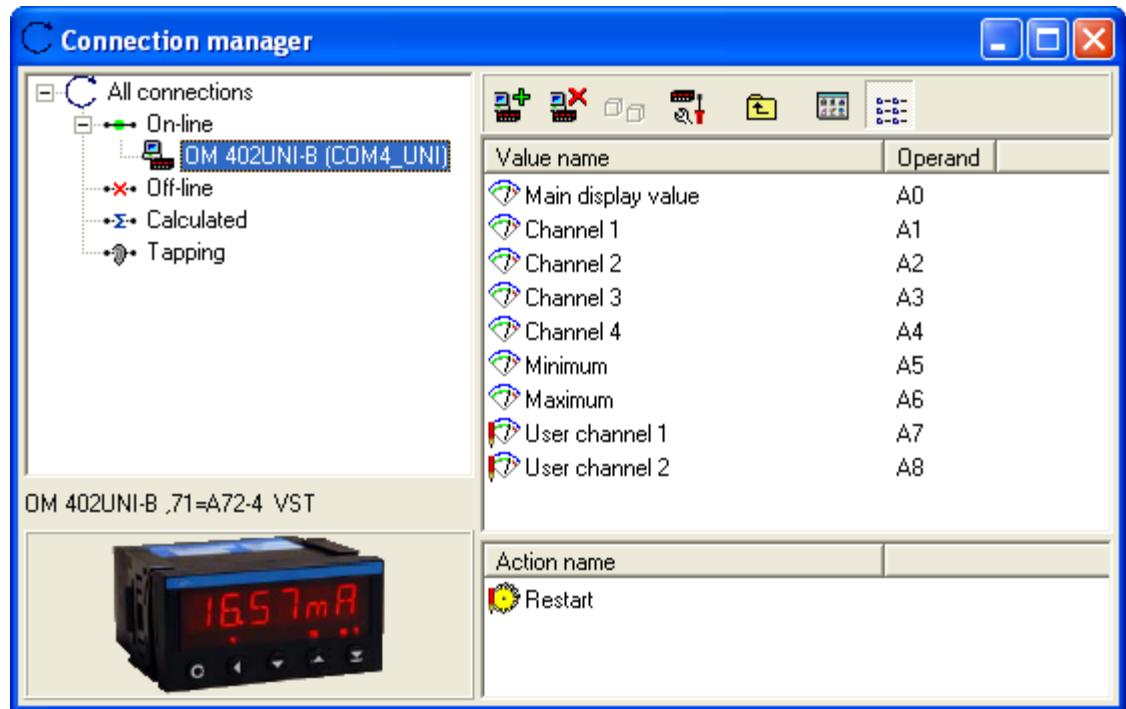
Connection manager

All connections
On-line
OM 402UNI-B (COM4_UNI)
Off-line
Calculated
Tapping

OM 402UNI-B ,71=A72-4 VST

16.57mA

| Value name | Operand |
|---|---|
| Main display value | A0 |
| Channel 1 | A1 |
| Channel 2 | A2 |
| Channel 3 | A3 |
| Channel 4 | A4 |
| Minimum | A5 |
| Maximum | A6 |
| User channel 1 | A7 |
| User channel 2 | A8 |

| Action name | |
|---|---|
| Restart | |